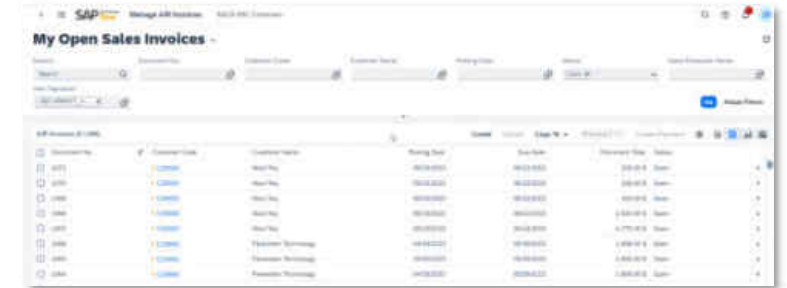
SAP Manage A/R Invoices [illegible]

My Open Sales Invoices

Search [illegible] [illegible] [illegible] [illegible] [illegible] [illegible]

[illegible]

Go Adapt Filters

A/R Invoices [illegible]

Create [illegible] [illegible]

| Document No. | Customer Code | Customer Name | Posting Date | Due Date | Document Total | Status |
|---|---|---|---|---|---|---|
| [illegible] | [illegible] | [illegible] | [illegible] | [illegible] | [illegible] | Open |
| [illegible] | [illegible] | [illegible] | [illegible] | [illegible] | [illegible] | Open |
| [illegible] | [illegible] | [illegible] | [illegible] | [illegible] | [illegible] | Open |
| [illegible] | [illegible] | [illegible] | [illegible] | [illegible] | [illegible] | Open |
| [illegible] | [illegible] | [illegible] | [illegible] | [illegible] | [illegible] | Open |
| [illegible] | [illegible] | Parameter Technology | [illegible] | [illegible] | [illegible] | Open |
| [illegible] | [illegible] | Parameter Technology | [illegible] | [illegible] | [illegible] | Open |
| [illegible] | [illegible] | Parameter Technology | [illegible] | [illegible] | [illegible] | Open |